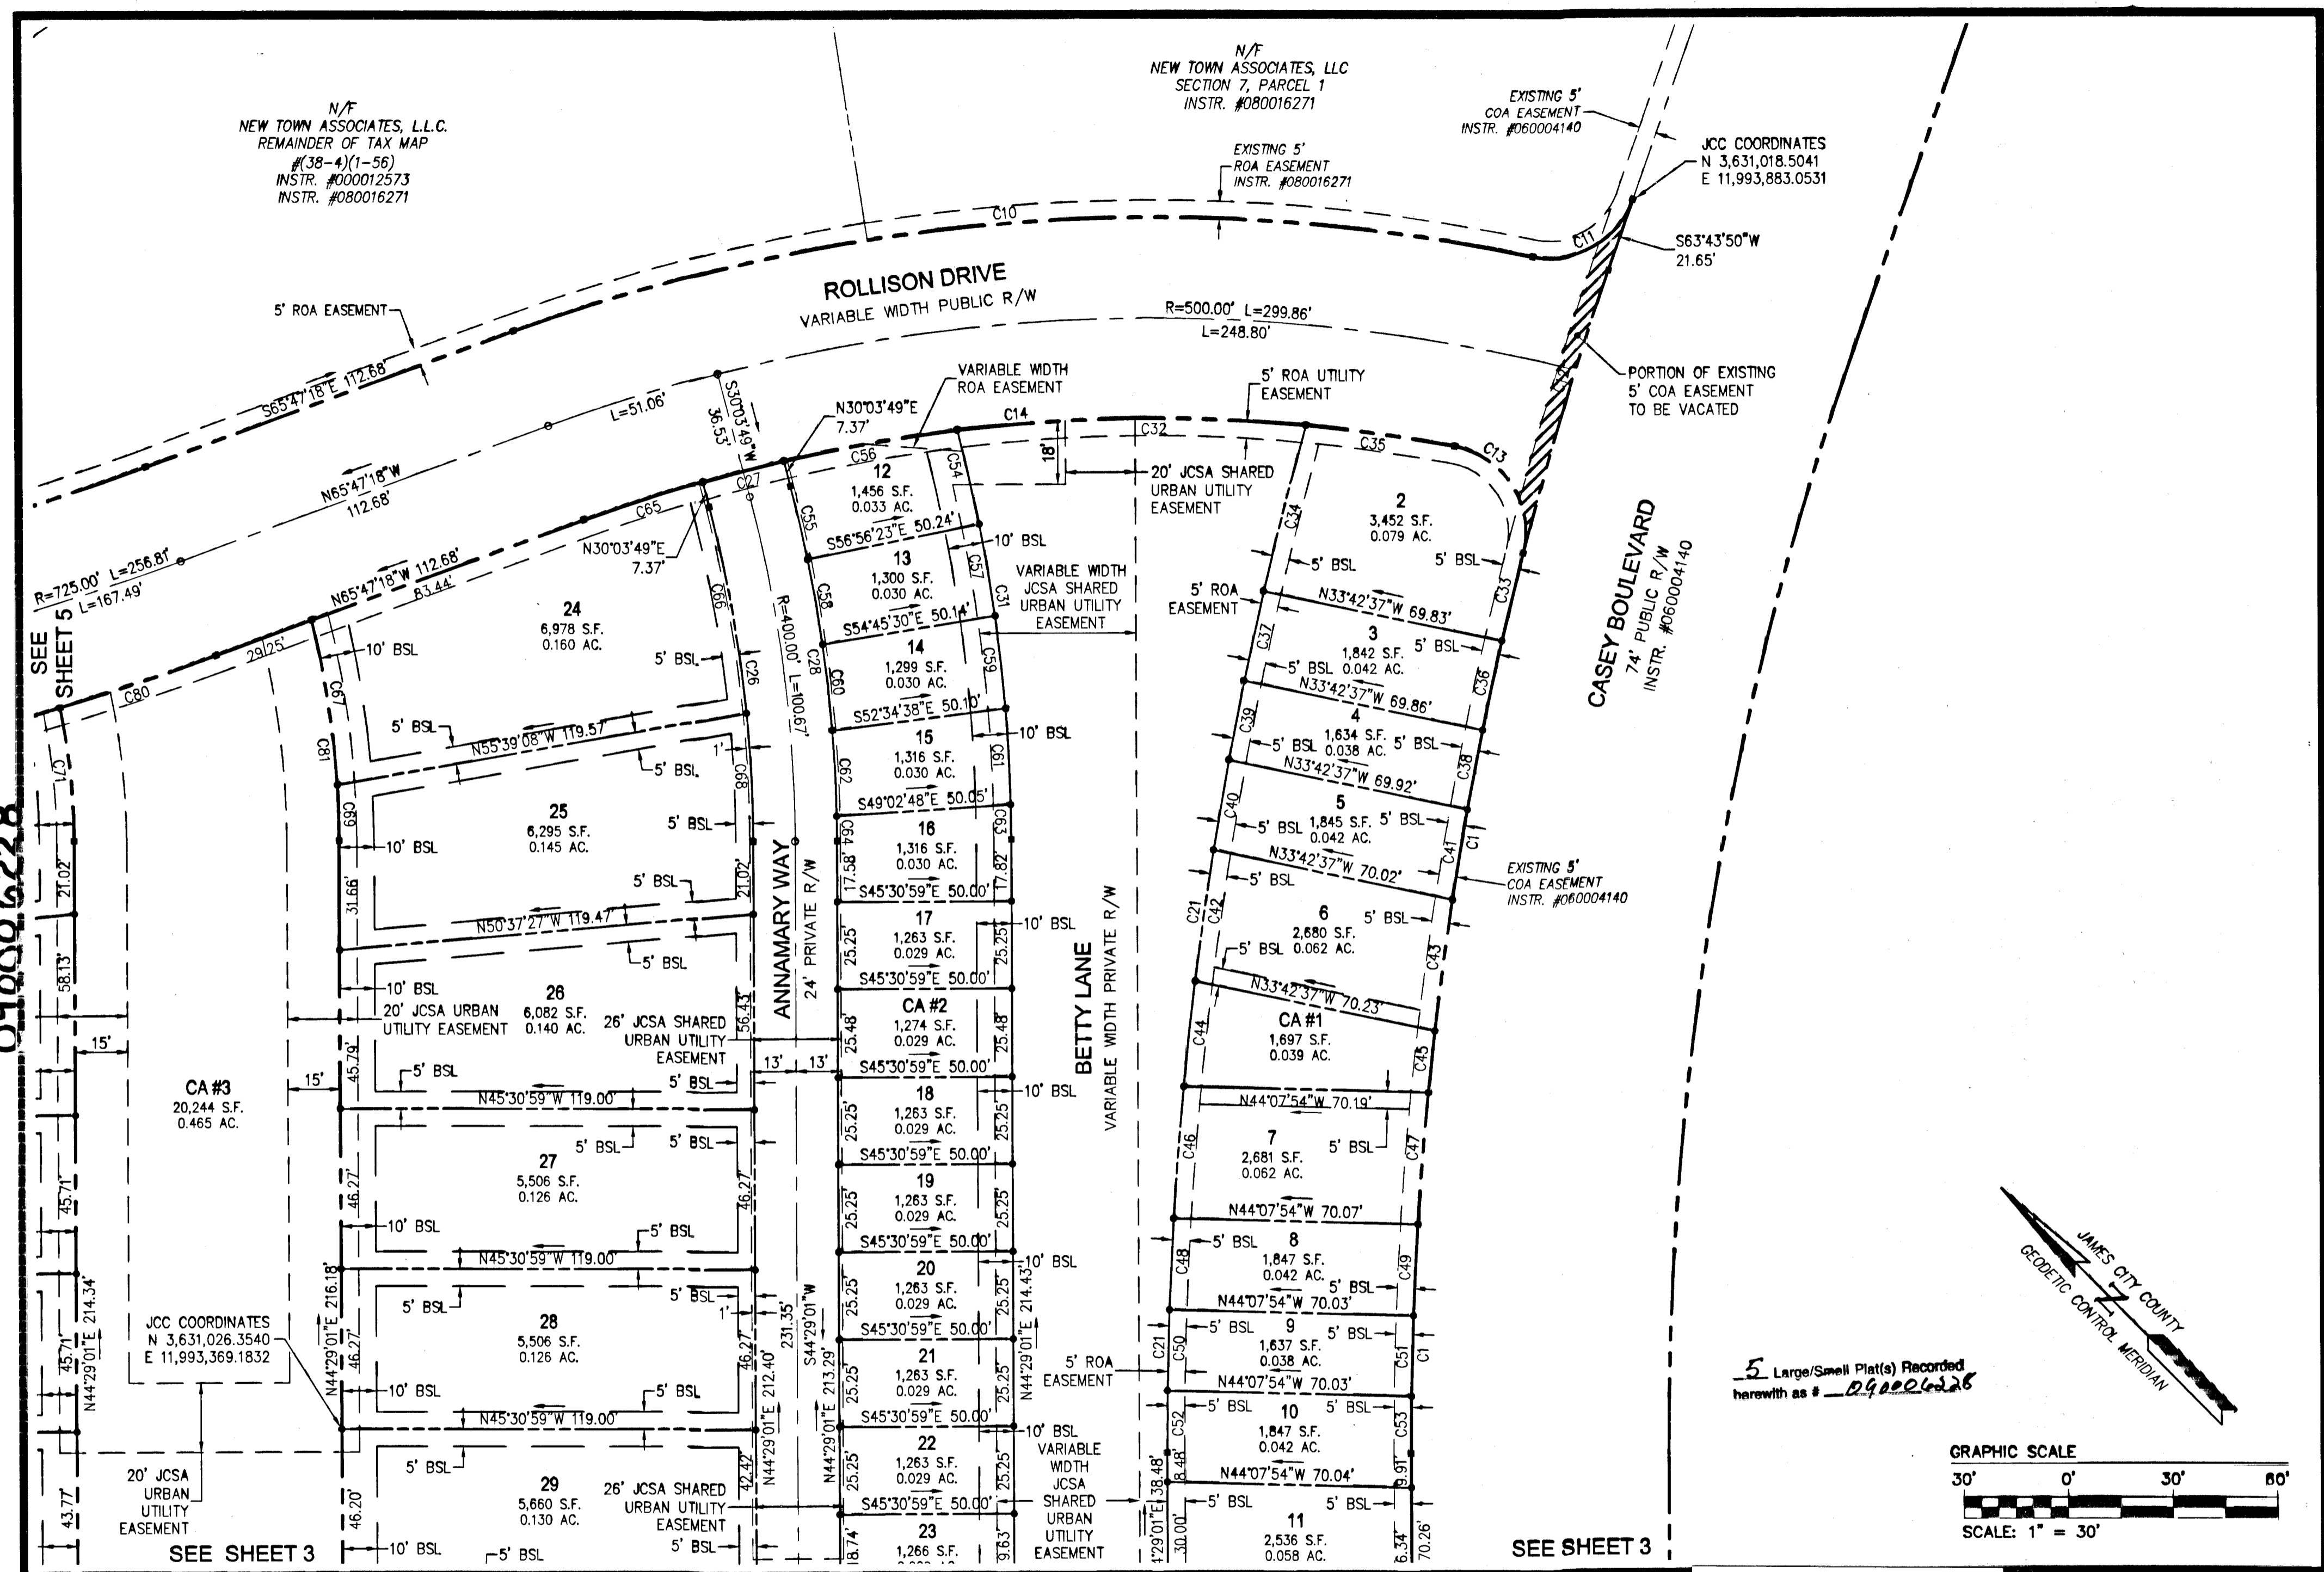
N/F
NEW TOWN ASSOCIATES, L.L.C.
REMAINDER OF TAX MAP
#(38-4)(1-56)
INSTR. #000012573
INSTR. #080016271

N/F
NEW TOWN ASSOCIATES, LLC
SECTION 7, PARCEL 1
INSTR. #080016271

EXISTING 5'
COA EASEMENT
INSTR. #060004140

JCC COORDINATES
N 3,631,018.5041
E 11,993,883.0531

EXISTING 5'
ROA EASEMENT
INSTR. #080016271

C10
C11

S63°43'50"W
21.65'

ROLLISON DRIVE
VARIABLE WIDTH PUBLIC R/W

5' ROA EASEMENT

R=500.00' L=299.86'
L=248.80'

S65°47'18"E 112.68'

PORTION OF EXISTING
5' COA EASEMENT
TO BE VACATED

L=51.06'
S30°03'49"W
36.53'

N30°03'49"E
7.37'

VARIABLE WIDTH
ROA EASEMENT

C14
C32
5' ROA UTILITY
EASEMENT
C35
C13

N65°47'18"W
112.68'

20' JCSA SHARED
URBAN UTILITY
EASEMENT

18'

C56 C54
12
1,456 S.F.
0.033 AC.

C27
C65
N30°03'49"E
7.37'

C55
S56°56'23"E 50.24'
10' BSL

2
3,452 S.F.
0.079 AC.

C34
5' BSL
5' BSL

13
1,300 S.F.
0.030 AC.
C57
C58

VARIABLE WIDTH
JCSA SHARED
URBAN UTILITY
EASEMENT

5' ROA
EASEMENT
N33°42'37"W 69.83'
C33

CASEY BOULEVARD
74' PUBLIC R/W
INSTR. #060004140

R=725.00' L=256.81'
L=167.49'
SEE SHEET 5

N65°47'18"W 112.68'
83.44'
29.25'

24
6,978 S.F.
0.160 AC.

C66
R=400.00' L=100.67'
C31
S54°45'30"E 50.14'
14
1,299 S.F.
0.030 AC.

C37
3
1,842 S.F.
0.042 AC.
5' BSL
5' BSL

C80
10' BSL
5' BSL
C26
C28
C60
C59
N33°42'37"W 69.86'
C36

C67
5' BSL
N55°39'08"W 119.57'
1'
S52°34'38"E 50.10'
10' BSL
C39
4
1,634 S.F.
0.038 AC.
5' BSL
5' BSL

C81
5' BSL
C68
15
1,316 S.F.
0.030 AC.
C62
C61
C38
N33°42'37"W 69.92'

C69
25
6,295 S.F.
0.145 AC.
5' BSL
S49°02'48"E 50.05'

C40
5
1,845 S.F.
0.042 AC.
5' BSL
5' BSL

10' BSL
16
1,316 S.F.
0.030 AC.
C64
C63
C41
C1

21.02'
31.66'
5' BSL
21.07'
17.58'
17.82'
N33°42'37"W 70.02'
5' BSL

EXISTING 5'
COA EASEMENT
INSTR. #060004140

ANNAMARY WAY
24' PRIVATE R/W
S45°30'59"E 50.00'

N50°37'27"W 119.47'
17
1,263 S.F.
0.029 AC.
10' BSL
C21
C42
6
2,680 S.F.
0.062 AC.
5' BSL
5' BSL

58.13'
5' BSL
25.25'
25.25'
C43

10' BSL
20' JCSA URBAN
UTILITY EASEMENT
26
6,082 S.F.
0.140 AC.
S45°30'59"E 50.00'
BETTY LANE
VARIABLE WIDTH PRIVATE R/W
N33°42'37"W 70.23'

15'
26' JCSA SHARED
URBAN UTILITY
EASEMENT
56.43'
CA #2
1,274 S.F.
0.029 AC.
25.48'
25.48'
C44
CA #1
1,697 S.F.
0.039 AC.
C45

15'
45.79'
5' BSL
5' BSL
13' 13'
S45°30'59"E 50.00'
10' BSL

CA #3
20,244 S.F.
0.465 AC.
N45°30'59"W 119.00'
18
1,263 S.F.
0.029 AC.
N44°07'54"W 70.19'

5' BSL
5' BSL
25.25'
25.25'
C46
7
2,681 S.F.
0.062 AC.
5' BSL
C47

45.71'
46.27'
27
5,506 S.F.
0.126 AC.
46.27'
S45°30'59"E 50.00'
19
1,263 S.F.
0.029 AC.

10' BSL
5' BSL
25.25'
25.25'
N44°07'54"W 70.07'

N45°30'59"W 119.00'
S45°30'59"E 50.00'
10' BSL
C48
5' BSL
8
1,847 S.F.
0.042 AC.
5' BSL
C49

21.34'
216.18'
5' BSL
5' BSL
1'
20
1,263 S.F.
0.029 AC.
25.25'
25.25'
N44°29'01"E 214.43'
N44°07'54"W 70.03'

JCC COORDINATES
N 3,631,026.3540
E 11,993,369.1832

28
5,506 S.F.
0.126 AC.
231.35'
S44°29'01"W
S45°30'59"E 50.00'
C21
C50
5' BSL
9
1,637 S.F.
0.038 AC.
5' BSL
C51
C1

45.71'
N44°29'01"E
N44°29'01"E
46.27'
46.27'
10' BSL
5' BSL
212.40'
213.29'
21
1,263 S.F.
0.029 AC.
25.25'
25.25'
5' ROA
EASEMENT
N44°07'54"W 70.03'

N45°30'59"W 119.00'
N44°29'01"E
S45°30'59"E 50.00'
10' BSL
VARIABLE
WIDTH
JCSA
SHARED
URBAN
UTILITY
EASEMENT
C52
5' BSL
10
1,847 S.F.
0.042 AC.
5' BSL
C53

20' JCSA
URBAN
UTILITY
EASEMENT
5' BSL
42.42'
22
1,263 S.F.
0.029 AC.
25.25'
25.25'
38.48'
8.48'
9.91'
N44°07'54"W 70.04'

43.77'
46.20'
29
5,660 S.F.
0.130 AC.
26' JCSA SHARED
URBAN UTILITY
EASEMENT
S45°30'59"E 50.00'
5' BSL
5' BSL
11
2,536 S.F.
0.058 AC.

SEE SHEET 3
10' BSL
5' BSL
5' BSL
18.74'
23
1,266 S.F.
9.63'
29'01"E
30.00'
6.34'
70.26'
SEE SHEET 3

JAMES CITY COUNTY
GEODETIC CONTROL MERIDIAN

5 Large/Small Plat(s) Recorded
herewith as # 090006326

GRAPHIC SCALE
30' 0' 30' 60'
SCALE: 1" = 30'